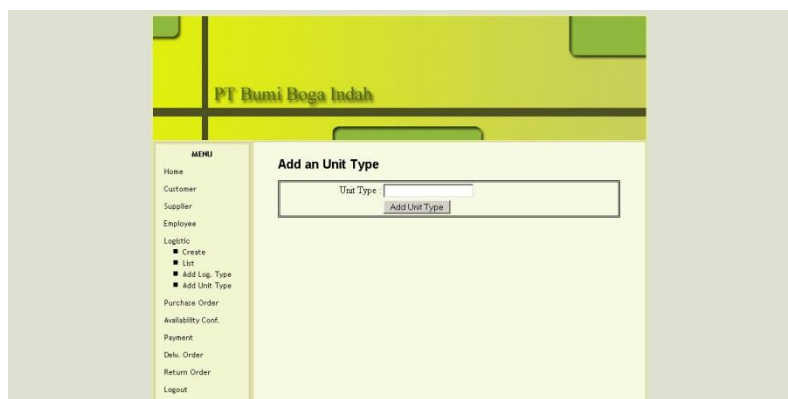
PT Bumi Boga Indah

MENU
Home
Customer
Supplier
Employee
Logistic
- Create
- List
- Add Log. Type
- Add Unit Type
Purchase Order
Availability Conf.
Payment
Delv. Order
Return Order
Logout

Add an Unit Type

Unit Type :
Add Unit Type